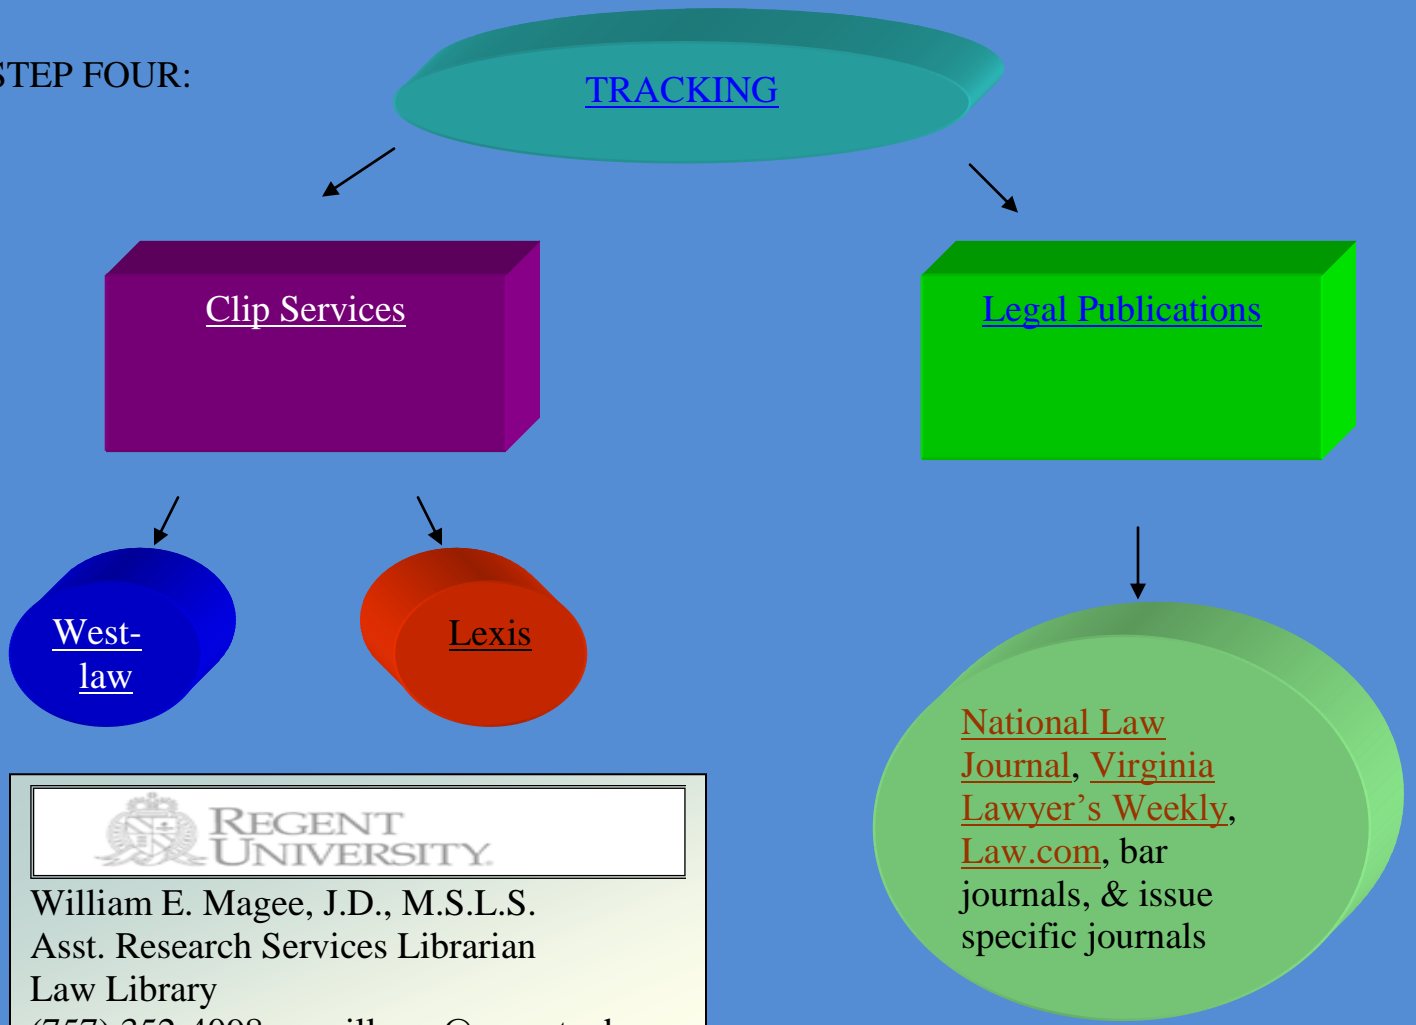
TEP FOUR:

TRACKING

Clip Services

Legal Publications

Westlaw

Lexis

National Law Journal, Virginia Lawyer's Weekly, Law.com, bar journals, & issue specific journals

REGENT UNIVERSITY

William E. Magee, J.D., M.S.L.S.
Asst. Research Services Librarian
Law Library
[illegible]